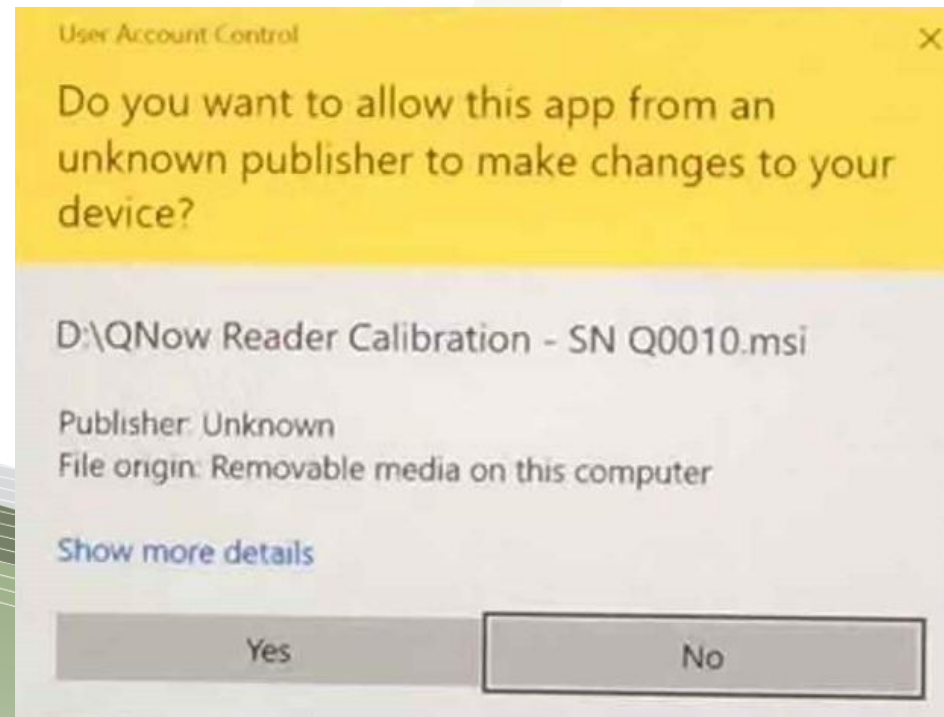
User Account Control

×

Do you want to allow this app from an unknown publisher to make changes to your device?

D:\QNow Reader Calibration - SN Q0010.msi

Publisher: Unknown
File origin: Removable media on this computer

Show more details

Yes

No